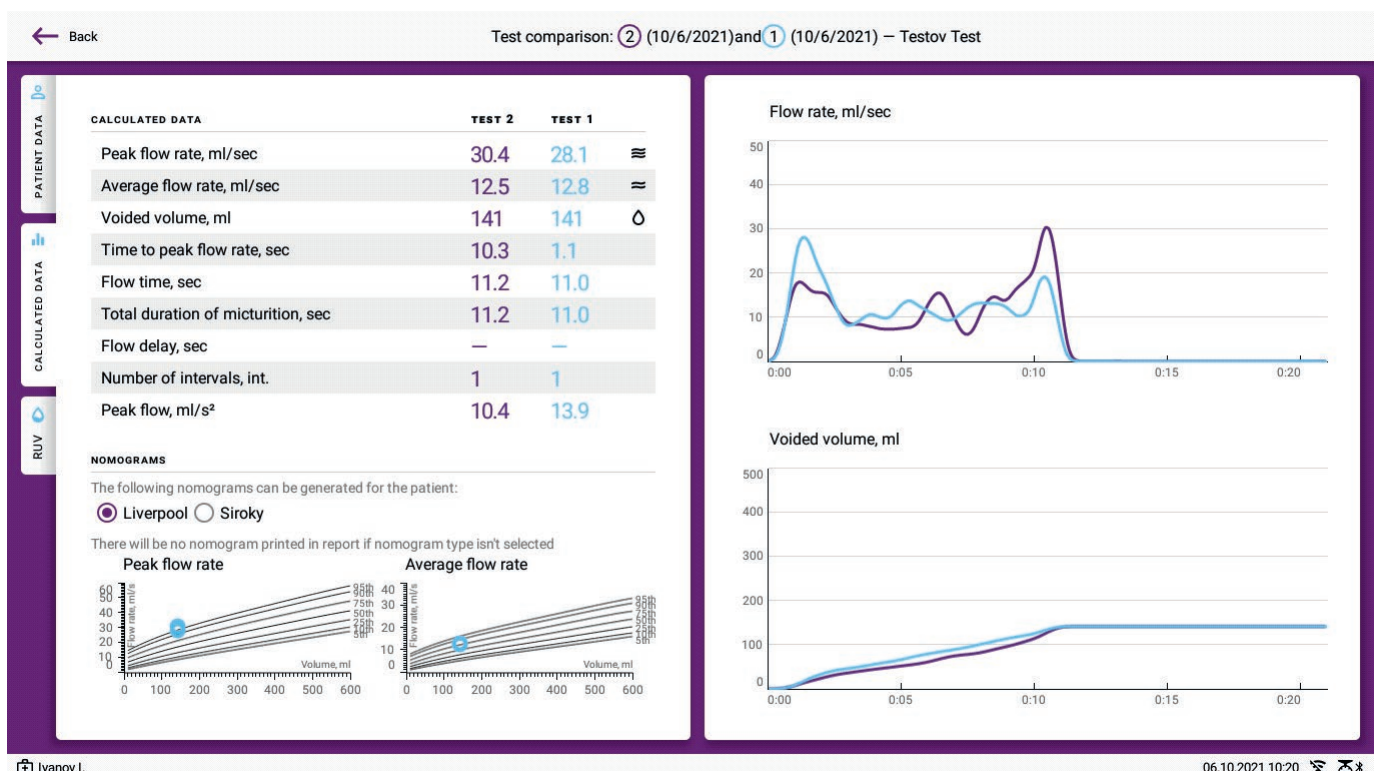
Back

Test comparison: 2 (10/6/2021)and 1 (10/6/2021) — Testov Test

PATIENT DATA

CALCULATED DATA

RUV

| CALCULATED DATA | TEST 2 | TEST 1 |
|---|---|---|
| Peak flow rate, ml/sec | 30.4 | 28.1 |
| Average flow rate, ml/sec | 12.5 | 12.8 |
| Voided volume, ml | 141 | 141 |
| Time to peak flow rate, sec | 10.3 | 1.1 |
| Flow time, sec | 11.2 | 11.0 |
| Total duration of micturition, sec | 11.2 | 11.0 |
| Flow delay, sec | — | — |
| Number of intervals, int. | 1 | 1 |
| Peak flow, ml/s² | 10.4 | 13.9 |

NOMOGRAMS

The following nomograms can be generated for the patient:

Liverpool Siroky

There will be no nomogram printed in report if nomogram type isn't selected

Peak flow rate

60 50 40 30 20 10 0
Flow rate, ml/s
95th 90th 75th 50th 25th 10th 5th
Volume, ml
0 100 200 300 400 500 600

Average flow rate

40 30 20 10 0
Flow rate, ml/s
95th 90th 75th 50th 25th 10th 5th
Volume, ml
0 100 200 300 400 500 600

Flow rate, ml/sec

50 40 30 20 10 0
0:00 0:05 0:10 0:15 0:20

Voided volume, ml

500 400 300 200 100 0
0:00 0:05 0:10 0:15 0:20

Ivanov I.

06.10.2021 10:20